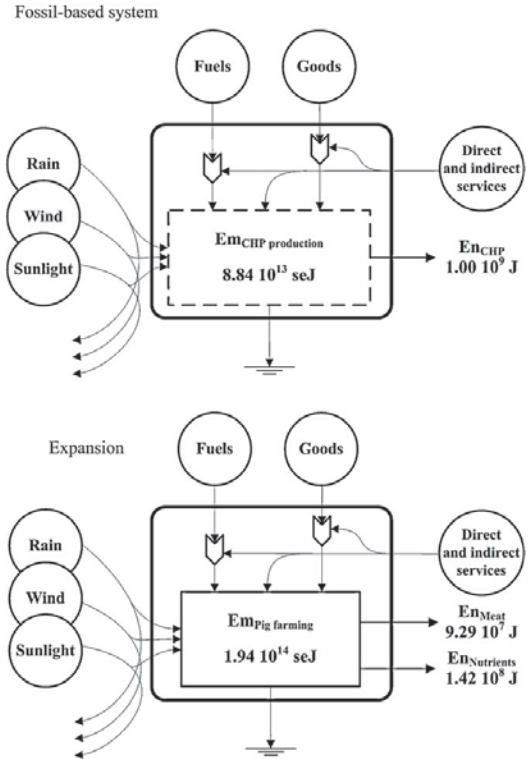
Fossil-based system

Fuels

Goods

Rain

Wind

Sunlight

Direct and indirect services

$Em_{CHP\ production}$

$8.84\ 10^{13}$ seJ

$En_{CHP}$ $1.00\ 10^{9}$ J

Expansion

Fuels

Goods

Rain

Wind

Sunlight

Direct and indirect services

$Em_{Pig\ farming}$

$1.94\ 10^{14}$ seJ

$En_{Meat}$ $9.29\ 10^{7}$ J

$En_{Nutrients}$ $1.42\ 10^{8}$ J